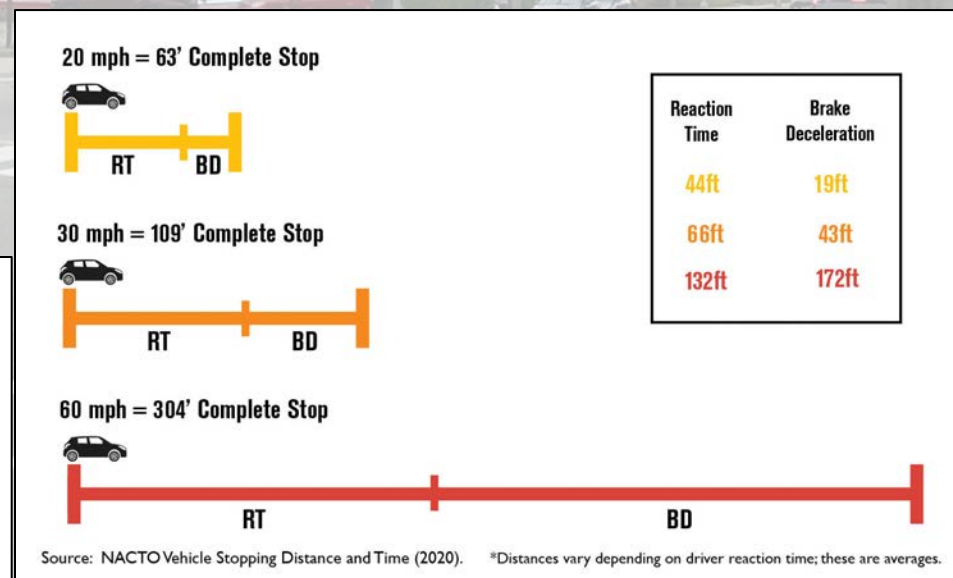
20 mph = 63' Complete Stop

RT BD

30 mph = 109' Complete Stop

RT BD

60 mph = 304' Complete Stop

RT BD

| Reaction Time | Brake Deceleration |
|---|---|
| 44ft | 19ft |
| 66ft | 43ft |
| 132ft | 172ft |

Source: NACTO Vehicle Stopping Distance and Time (2020). *Distances vary depending on driver reaction time; these are averages.